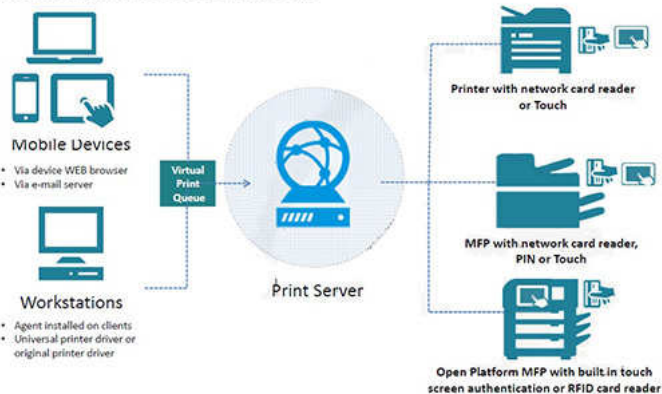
Mobile Devices

- Via device WEB browser
- Via e-mail server

Workstations

- Agent installed on clients
- Universal printer driver or original printer driver

Virtual Print Queue

Print Server

Printer with network card reader or Touch

MFP with network card reader, PIN or Touch

Open Platform MFP with built in touch screen authentication or RFID card reader